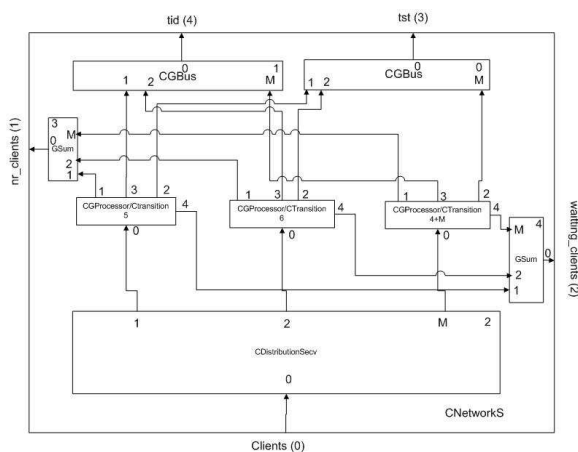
tid (4)

tst (3)

0
CGBus
1
1 2 M

0
CGBus
0
1 2 M

3
0
M
GSum
2
1

nr_clients (1)

1 3 2
CGProcessor/Ctransition
5
4
0

1 3 2
CGProcessor/CTransition
6
4
0

1 3 2
CGProcessor/CTransition
4+M
4
0

4
M
GSum
0
2
1

waiting_clients (2)

1 2 M 2
CDistributionSecv
0

CNetworkS

Clients (0)